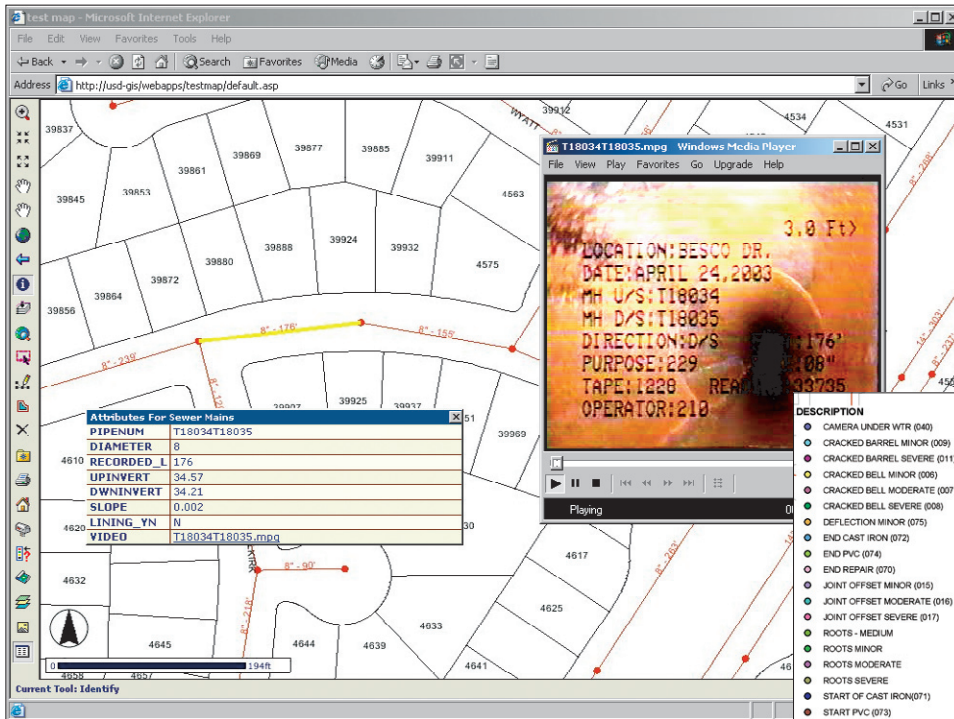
test map - Microsoft Internet Explorer

File Edit View Favorites Tools Help

Back Search Favorites Media

Address http://usd-gis/webapps/testmap/default.asp

Go Links

39837 39869 39877 39885 39911 39912 4534 4531 39845 39853 39861 4563 39888 39924 39932 4575 39880 39864 39872 39856 39925 39937 39969 4610 4620 4632 4617 4625 4633 4645 4644 4639 4641 4657 4658 455

8" - 176'
8" - 155'
8" - 239'
8" - 90'
8" - 218'
8" - 283'

T18034T18035.mpg Windows Media Player

File View Play Favorites Go Upgrade Help

3.0 Ft>
LOCATION:BESCO DR.
DATE:APRIL 24,2003
MH U/S:T18034
MH D/S:T18035
DIRECTION:D/S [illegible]176'
PURPOSE:229 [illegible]08"
TAPE:1220 REA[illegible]33735
OPERATOR:210

Playing

Attributes For Sewer Mains

| | |
|---|---|
| PIPENUM | T18034T18035 |
| DIAMETER | 8 |
| RECORDED_L | 176 |
| UPINVERT | 34.57 |
| DWNINVERT | 34.21 |
| SLOPE | 0.002 |
| LINING_YN | N |
| VIDEO | T18034T18035.mpg |

DESCRIPTION
CAMERA UNDER WTR (040)
CRACKED BARREL MINOR (009)
CRACKED BARREL SEVERE (011)
CRACKED BELL MINOR (006)
CRACKED BELL MODERATE (007)
CRACKED BELL SEVERE (008)
DEFLECTION MINOR (075)
END CAST IRON (072)
END PVC (074)
END REPAIR (070)
JOINT OFFSET MINOR (015)
JOINT OFFSET MODERATE (016)
JOINT OFFSET SEVERE (017)
ROOTS - MEDIUM
ROOTS MINOR
ROOTS MODERATE
ROOTS SEVERE
START OF CAST IRON(071)
START PVC (073)

0 194ft

Current Tool: Identify